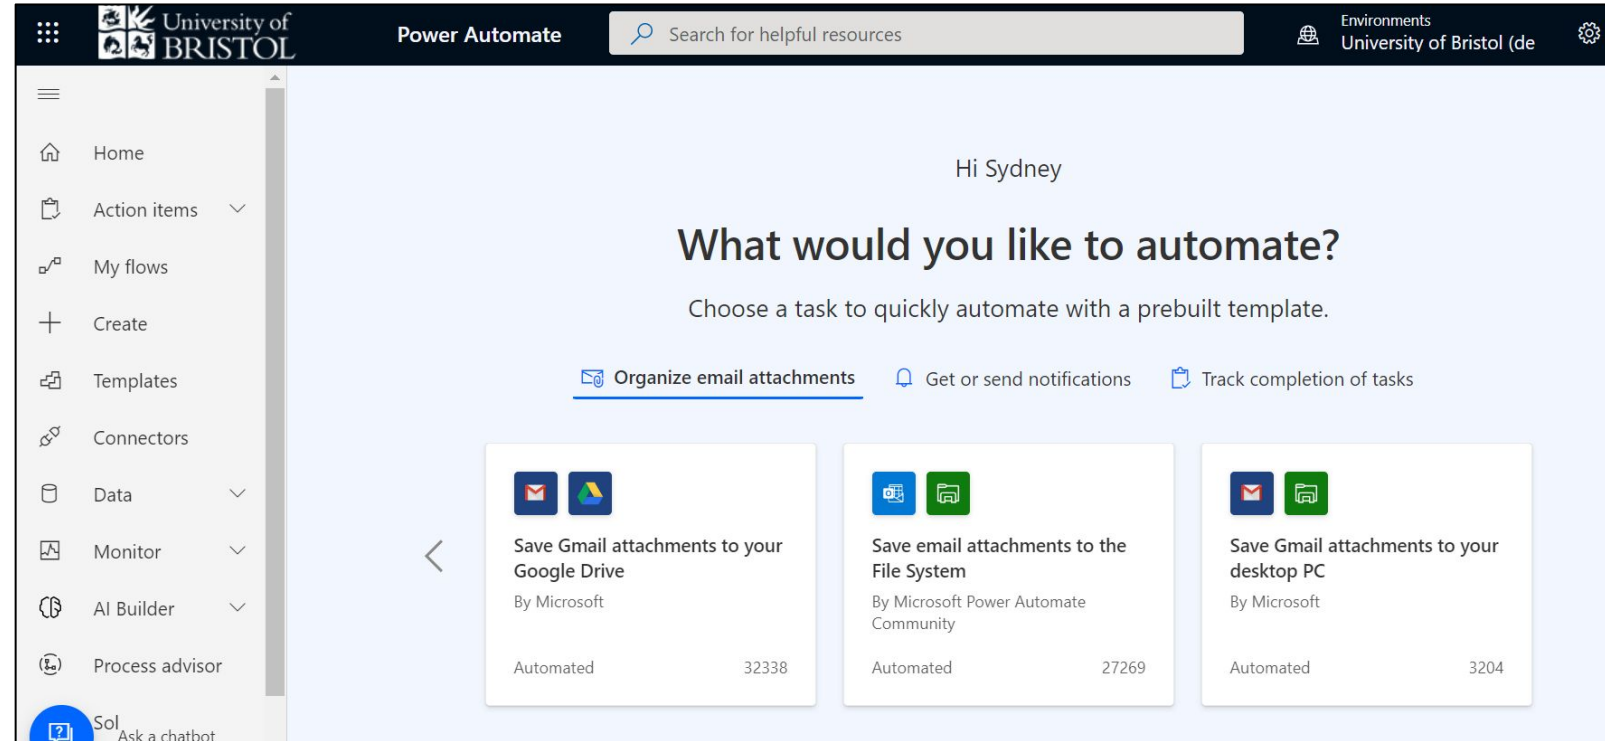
University of BRISTOL

Power Automate

Search for helpful resources

Environments
University of Bristol (de

Home

Action items

My flows

Create

Templates

Connectors

Data

Monitor

AI Builder

Process advisor

Sol

Ask a chatbot

Hi Sydney

What would you like to automate?

Choose a task to quickly automate with a prebuilt template.

Organize email attachments

Get or send notifications

Track completion of tasks

Save Gmail attachments to your Google Drive

By Microsoft

Automated 32338

Save email attachments to the File System

By Microsoft Power Automate Community

Automated 27269

Save Gmail attachments to your desktop PC

By Microsoft

Automated 3204